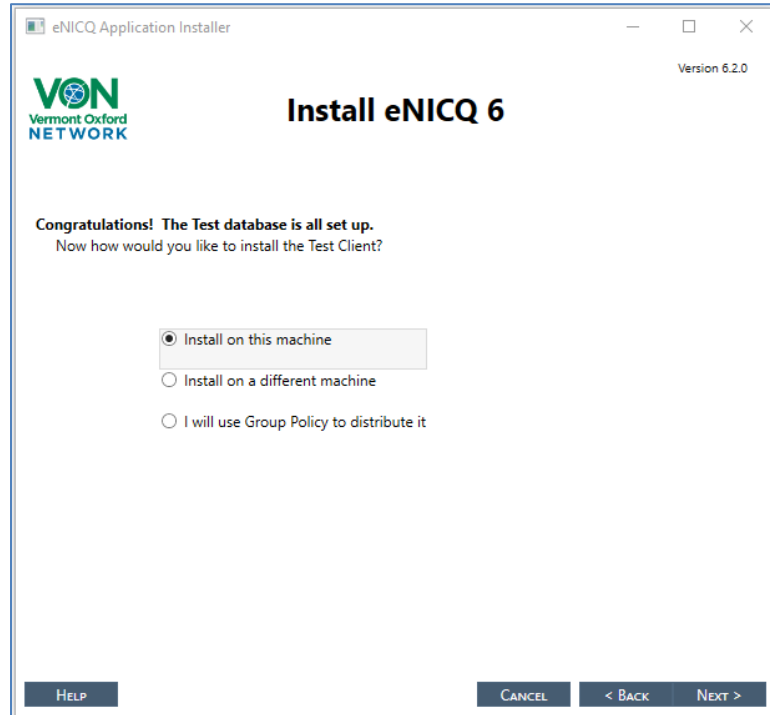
eNICQ Application Installer

Version 6.2.0

VON
Vermont Oxford
NETWORK

Install eNICQ 6

Congratulations! The Test database is all set up.
Now how would you like to install the Test Client?

Install on this machine

Install on a different machine

I will use Group Policy to distribute it

HELP

CANCEL

< BACK

NEXT >